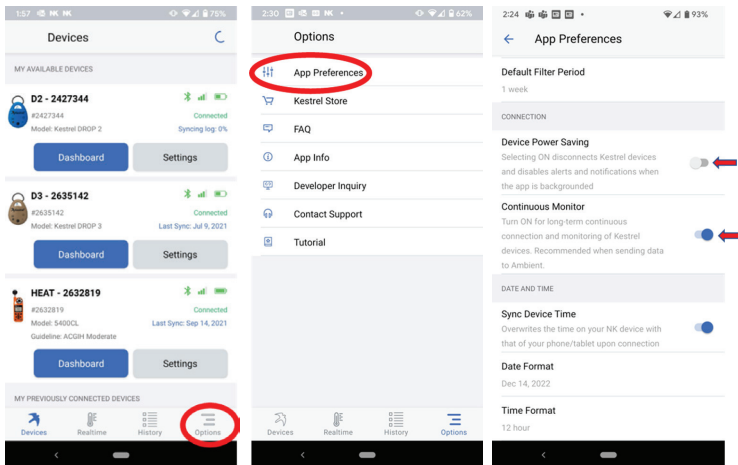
1:57 NK NK 75%

Devices

MY AVAILABLE DEVICES

D2 - 2427344
#2427344
Connected
Model: Kestrel DROP 2
Syncing log: 0%
Dashboard
Settings

D3 - 2635142
#2635142
Connected
Model: Kestrel DROP 3
Last Sync: Jul 9, 2021
Dashboard
Settings

HEAT - 2632819
#2632819
Connected
Model: 5400CL
Last Sync: Sep 14, 2021
Guideline: ACGIH Moderate
Dashboard
Settings

MY PREVIOUSLY CONNECTED DEVICES

Devices
Realtime
History
Options

2:30 NK 62%

Options

App Preferences
Kestrel Store
FAQ
App Info
Developer Inquiry
Contact Support
Tutorial

Devices
Realtime
History
Options

2:24 93%

App Preferences

Default Filter Period
1 week

CONNECTION

Device Power Saving
Selecting ON disconnects Kestrel devices and disables alerts and notifications when the app is backgrounded

Continuous Monitor
Turn ON for long-term continuous connection and monitoring of Kestrel devices. Recommended when sending data to Ambient.

DATE AND TIME

Sync Device Time
Overwrites the time on your NK device with that of your phone/tablet upon connection

Date Format
Dec 14, 2022

Time Format
12 hour